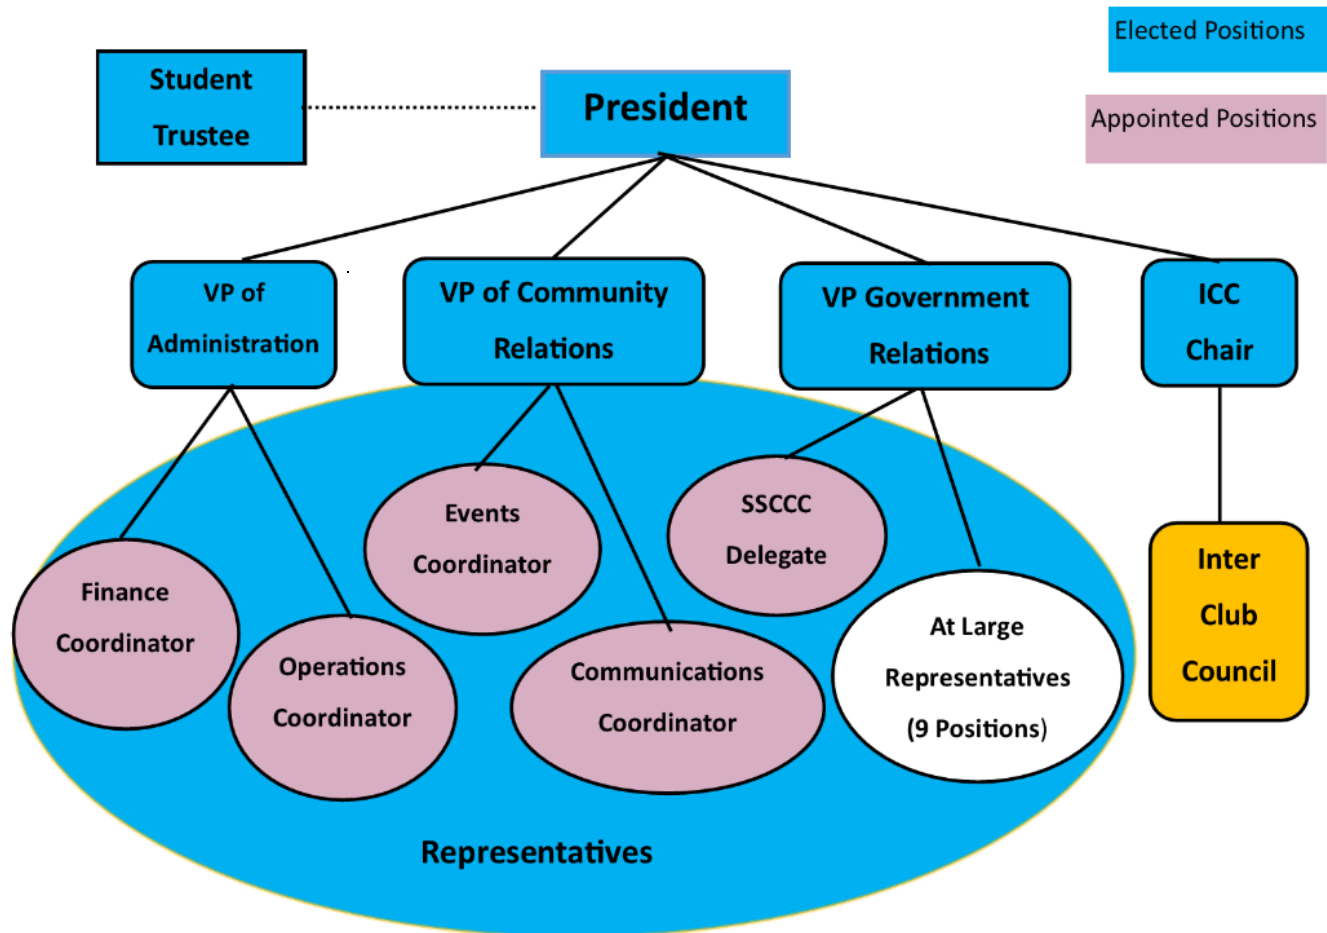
Elected Positions

Appointed Positions

Student Trustee

President

VP of Administration

VP of Community Relations

VP Government Relations

ICC Chair

Events Coordinator

SSCCC Delegate

Finance Coordinator

Operations Coordinator

Communications Coordinator

At Large Representatives (9 Positions)

Inter Club Council

Representatives